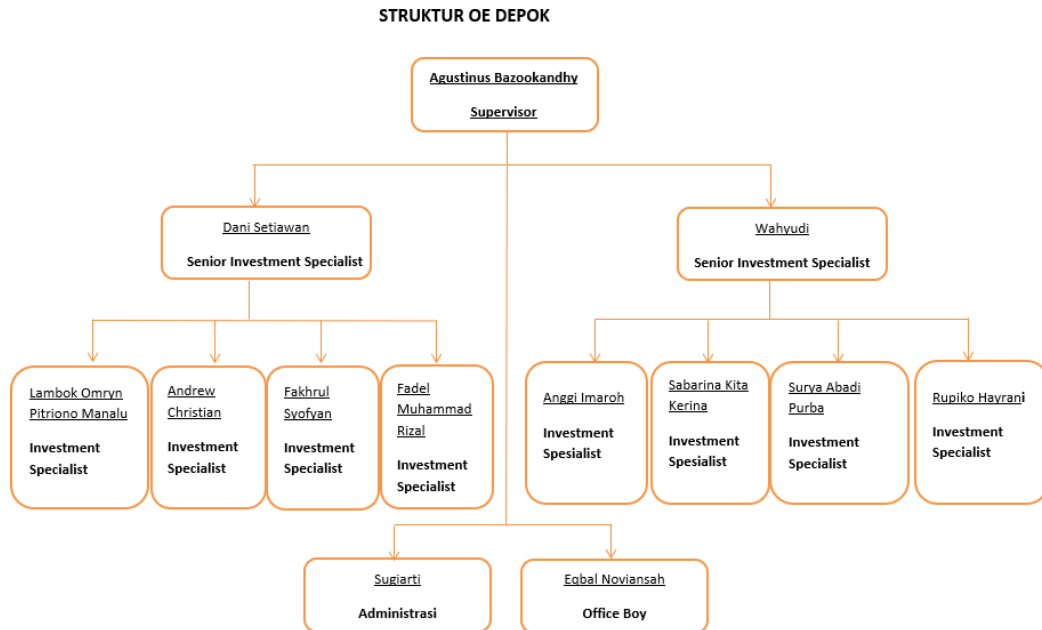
STRUKTUR OE DEPOK

Agustinus Bazookandhy

Supervisor

Dani Setiawan

Senior Investment Specialist

Wahyudi

Senior Investment Specialist

Lambok Omryn Pitriono Manalu

Investment Specialist

Andrew Christian

Investment Specialist

Fakhrul Syofyan

Investment Specialist

Fadel Muhammad Rizal

Investment Specialist

Anggi Imaroh

Investment Spesialist

Sabarina Kita Kerina

Investment Spesialist

Surya Abadi Purba

Investment Specialist

Rupiko Hayrani

Investment Spesialist

Sugiarti

Administrasi

Eqbal Noviansah

Office Boy